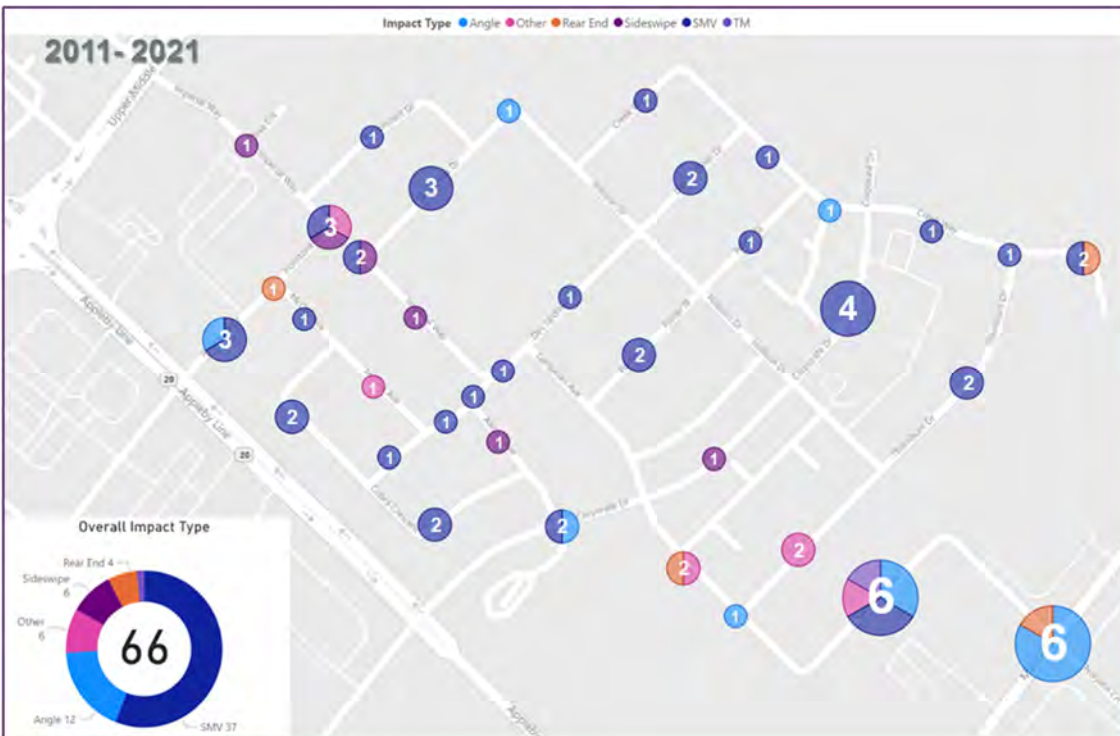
Impact Type ● Angle ● Other ● Rear End ● Sideswipe ● SMV ● TM

2011- 2021

Upper Middle

Appleby Line

Appleby Line

20

20

1 1 1 1 1 3 2 1 3 1 2 1 1 1 2 1 4 1 3 1 1 2 2 1 1 1 1 2 1 1 1 2 2 2 2 6 1 6

Overall Impact Type

Rear End 4

Sideswipe 6

Other 6

66

Angle 12

SMV 37